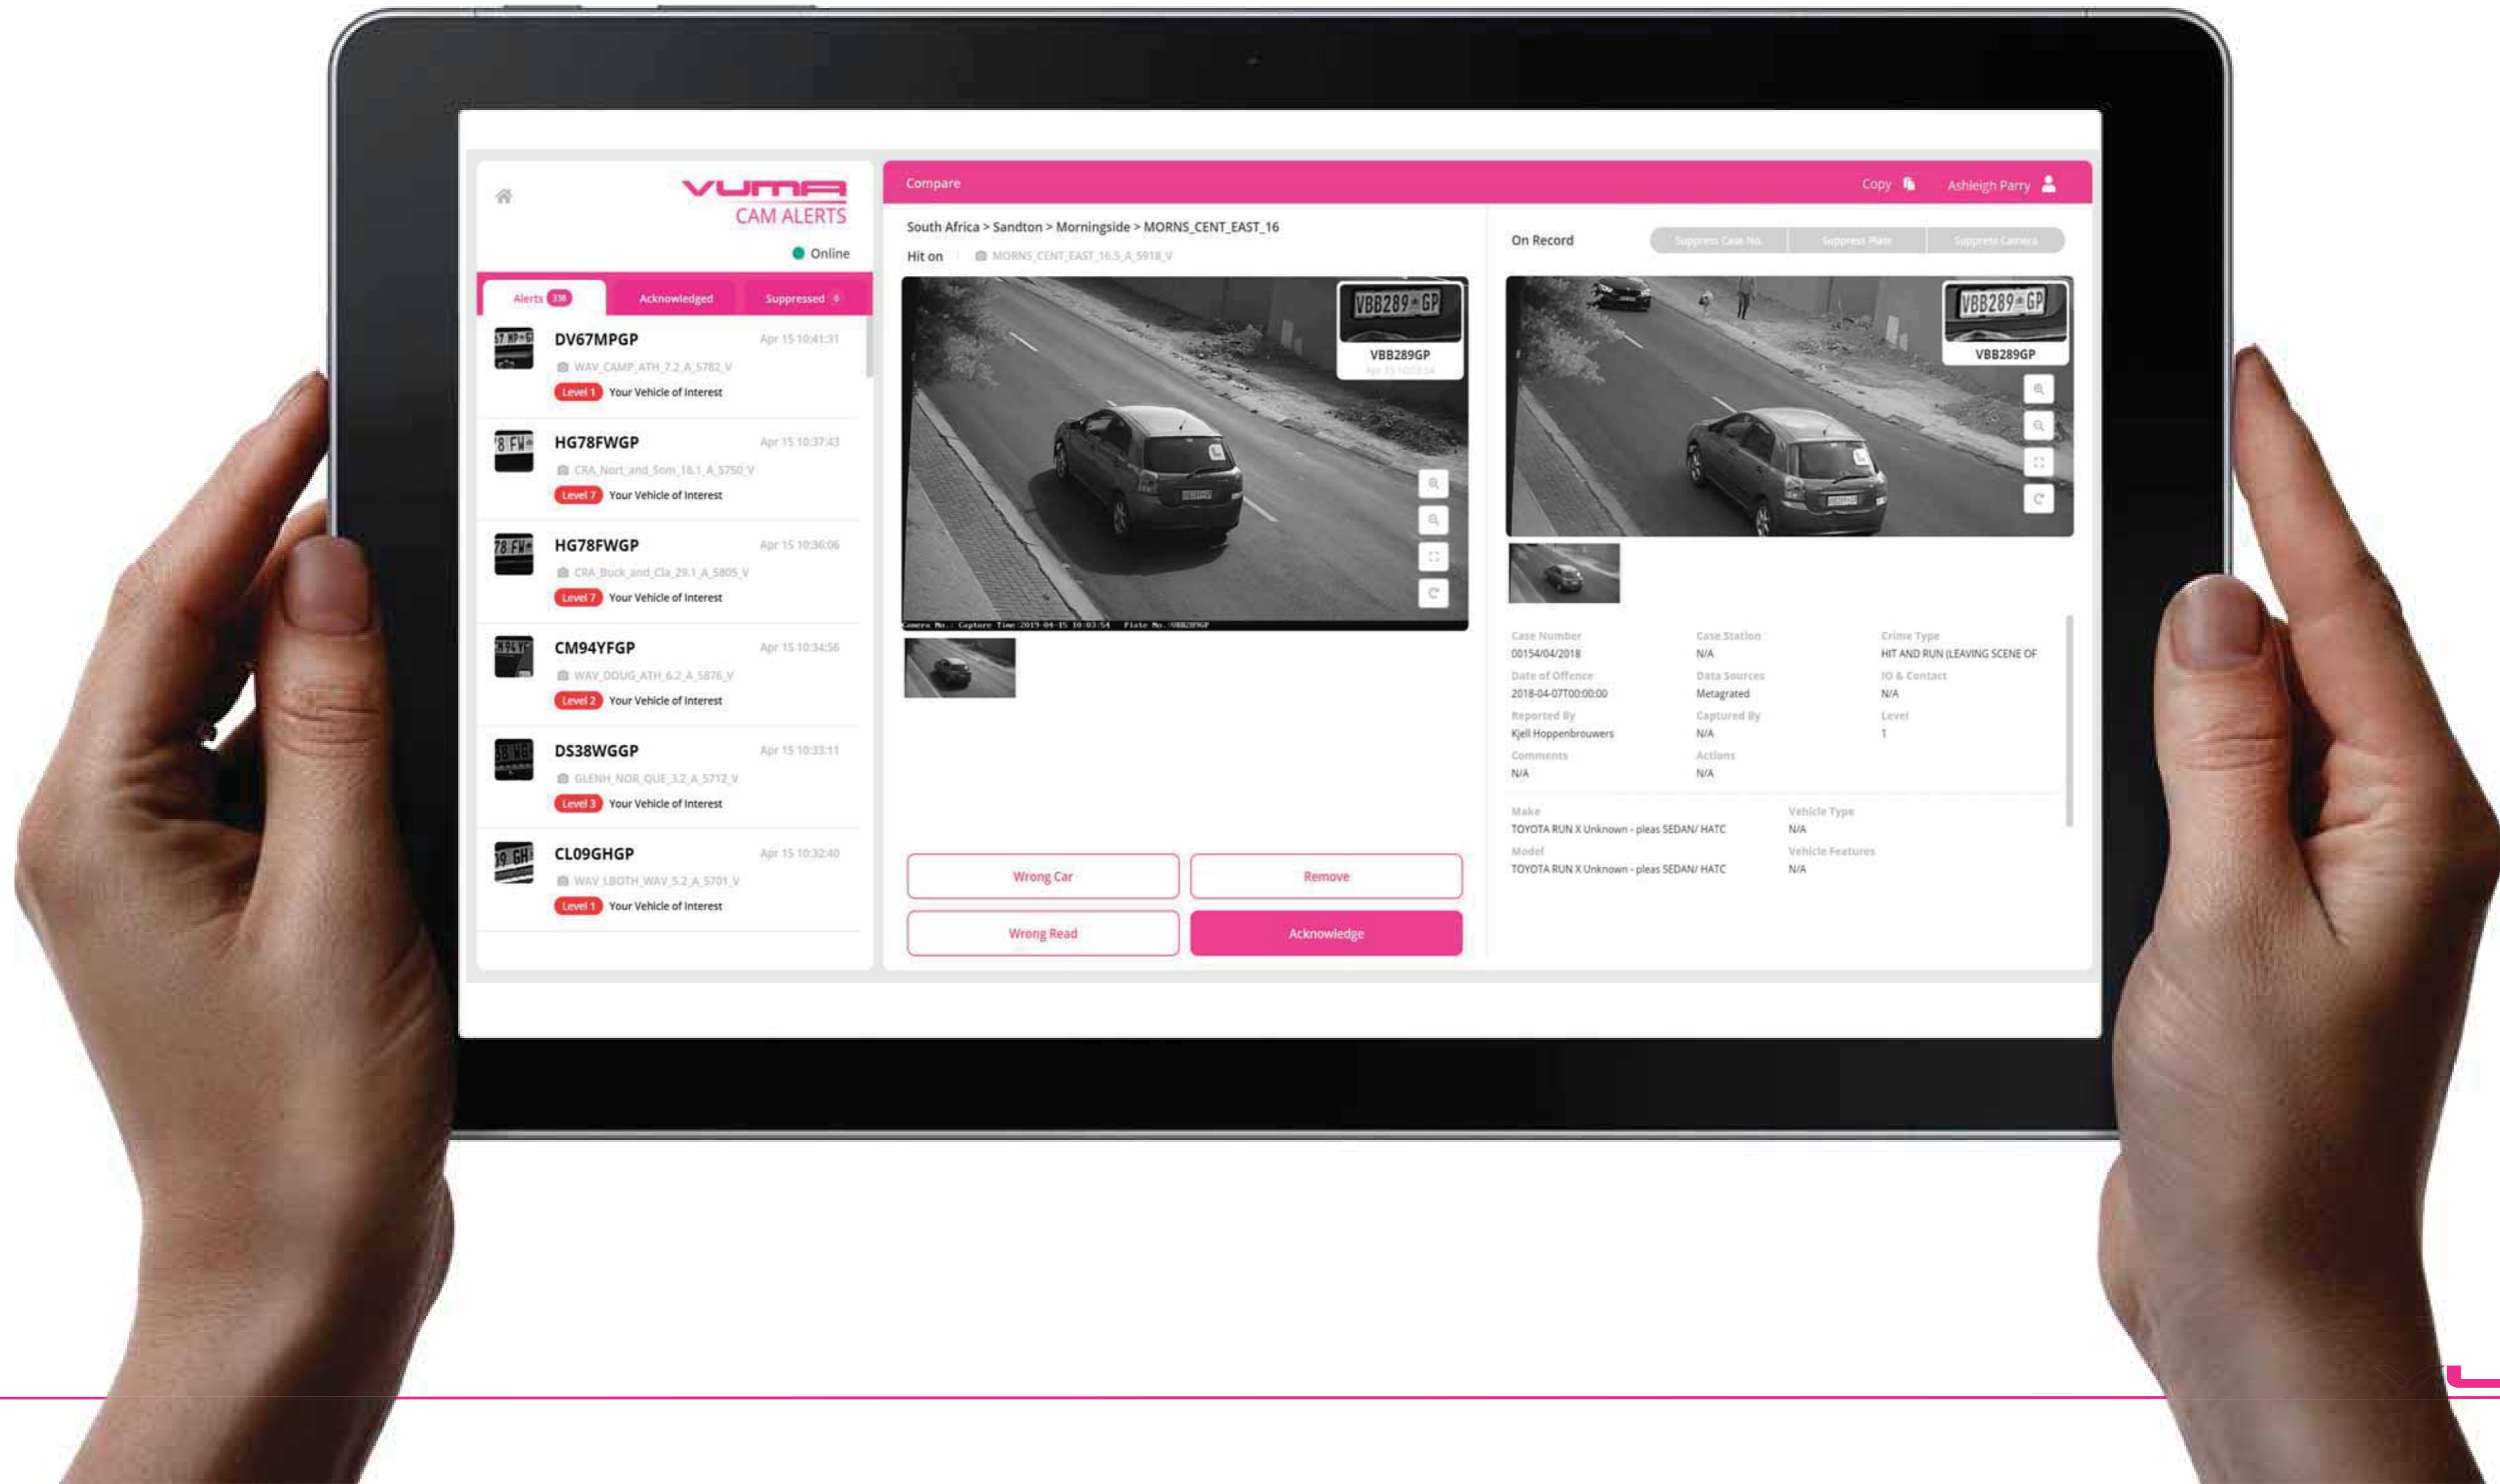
VUMA
CAM ALERTS
Online

Alerts 338 | Acknowledged | Suppressed 0

DV67MPGP Apr 15 10:41:31
WAV_CAMP_ATH_7.2_A_5782_V
Level 1 Your Vehicle of Interest

HG78FWGP Apr 15 10:37:43
CRA_Nort_and_Som_16.1_A_5750_V
Level 7 Your Vehicle of Interest

HG78FWGP Apr 15 10:36:06
CRA_Buck_and_Cla_29.1_A_5805_V
Level 7 Your Vehicle of Interest

CM94YFGP Apr 15 10:34:56
WAV_DOUG_ATH_6.2_A_5876_V
Level 2 Your Vehicle of Interest

DS38WGGP Apr 15 10:33:11
GLENH_NOR_QUE_3.2_A_5712_V
Level 3 Your Vehicle of Interest

CL09GHGP Apr 15 10:32:40
WAV_LBOTH_WAV_5.2_A_5701_V
Level 1 Your Vehicle of Interest

Compare
Copy
Ashleigh Parry

South Africa > Sandton > Morningside > MORNS_CENT_EAST_16
Hit on MORNS_CENT_EAST_16.5_A_5918_V

VBB289GP
VBB289GP

Camera No.: Capture Time:2019-04-15 10:03:54 Plate No.:VBB289GP

Wrong Car
Remove
Wrong Read
Acknowledge

On Record
Suppress Case No. | Suppress Plate | Suppress Camera

VBB289GP
VBB289GP

Case Number
00154/04/2018
Case Station
N/A
Crime Type
HIT AND RUN (LEAVING SCENE OF
Date of Offence
2018-04-07T00:00:00
Data Sources
Metagrated
IO & Contact
N/A
Reported By
Kjell Hoppenbrouwers
Captured By
N/A
Level
1
Comments
N/A
Actions
N/A

Make
TOYOTA RUN X Unknown - pleas SEDAN/ HATC
Vehicle Type
N/A
Model
TOYOTA RUN X Unknown - pleas SEDAN/ HATC
Vehicle Features
N/A